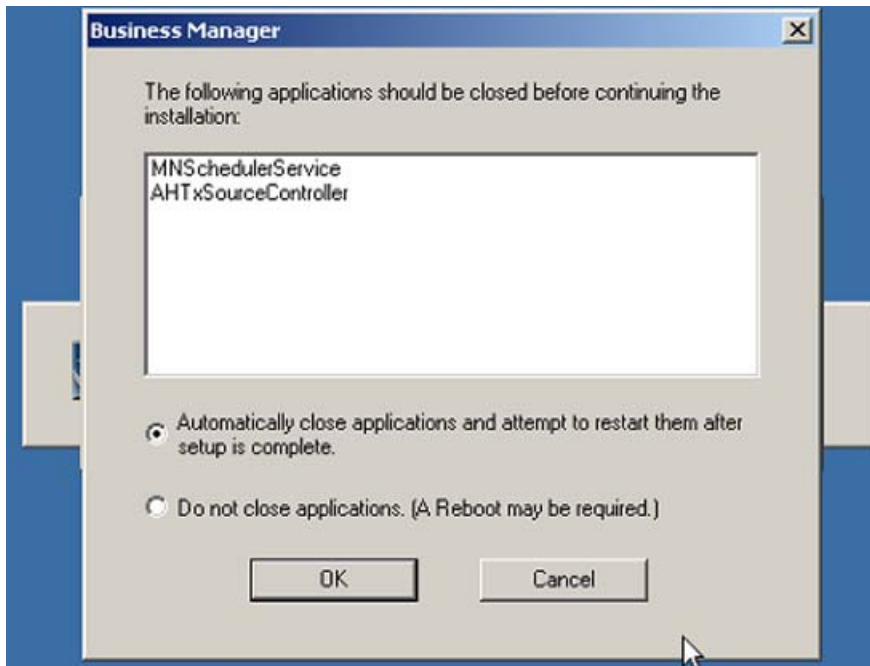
Business Manager

The following applications should be closed before continuing the installation:

MNSchedulerService
AHTxSourceController

Automatically close applications and attempt to restart them after setup is complete.

Do not close applications. (A Reboot may be required.)

OK

Cancel